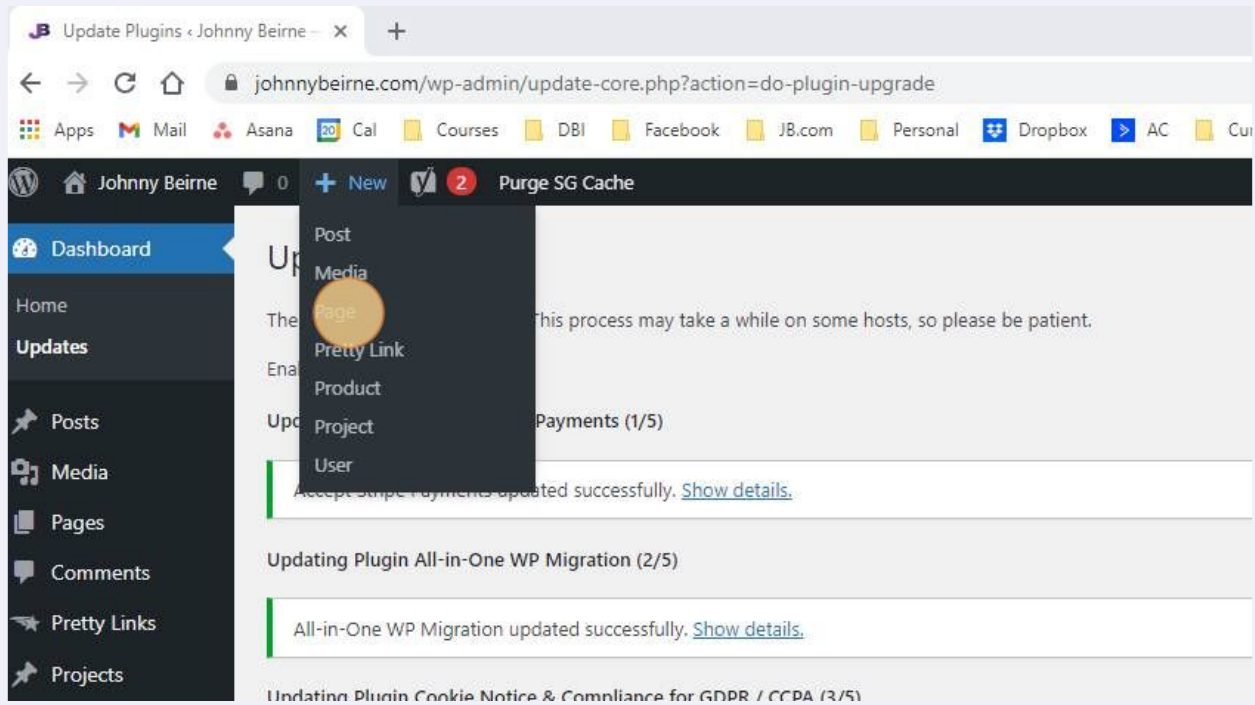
Update Plugins ‹ Johnny Beirne –

johnnybeirne.com/wp-admin/update-core.php?action=do-plugin-upgrade

Apps Mail Asana 20 Cal Courses DBI Facebook JB.com Personal Dropbox AC Cu

Johnny Beirne 0 New 2 Purge SG Cache

Dashboard

Home

Updates

Posts

Media

Pages

Comments

Pretty Links

Projects

Post
Media
Page
Pretty Link
Product
Project
User

Up

The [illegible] This process may take a while on some hosts, so please be patient.

Ena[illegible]

Upd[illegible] Payments (1/5)

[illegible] ated successfully. Show details.

Updating Plugin All-in-One WP Migration (2/5)

All-in-One WP Migration updated successfully. Show details.

Updating Plugin Cookie Notice & Compliance for GDPR / CCPA (3/5)